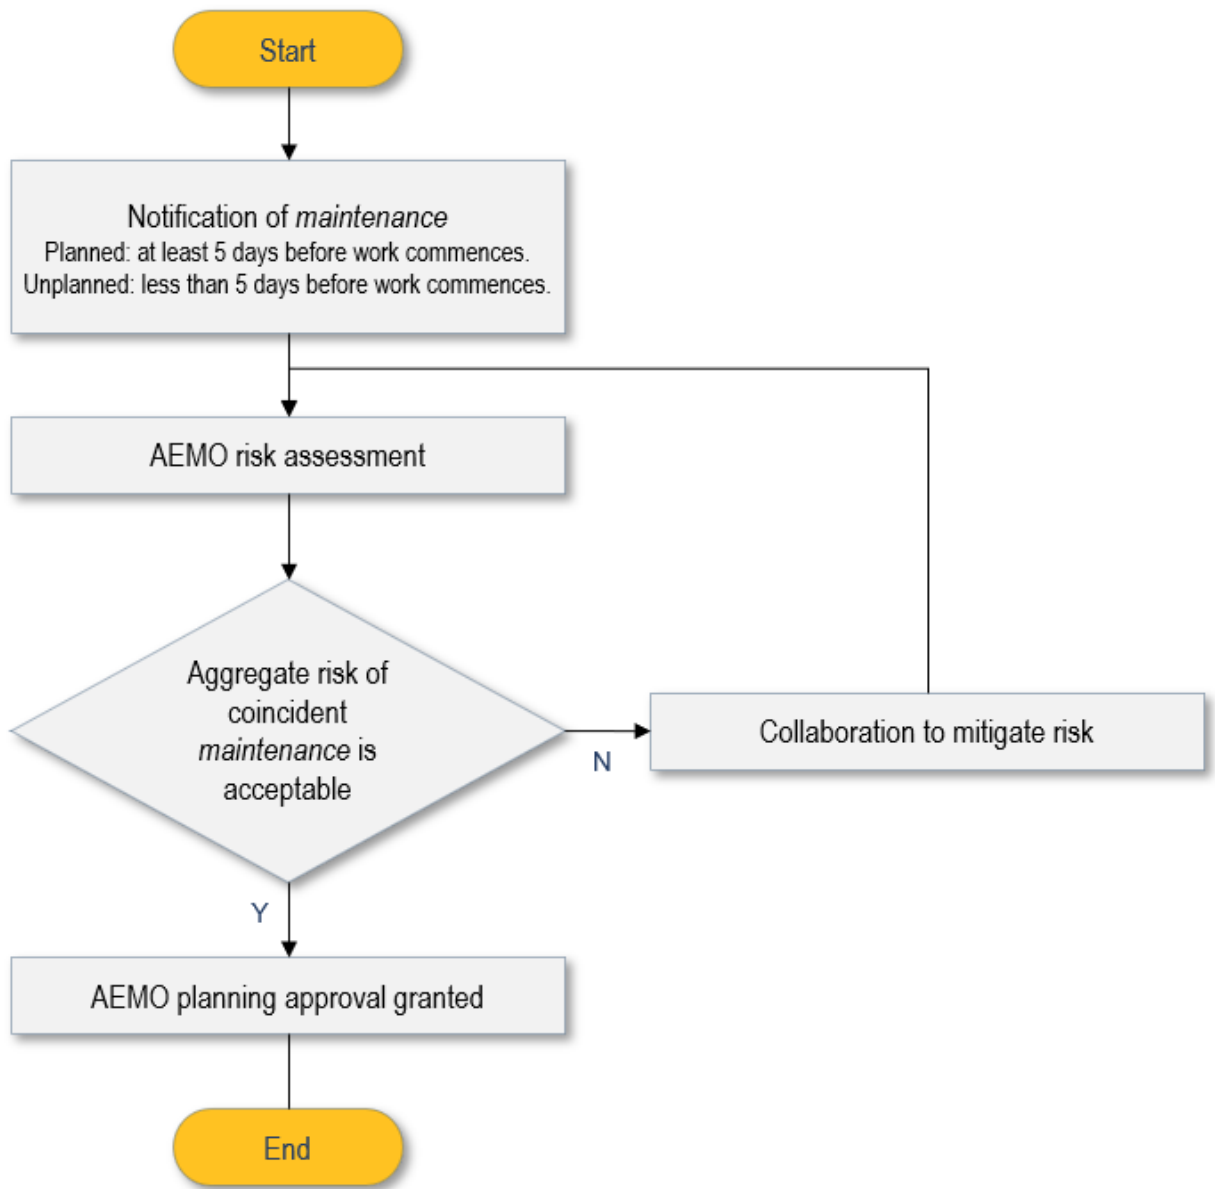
Start

Notification of maintenance
Planned: at least 5 days before work commences.
Unplanned: less than 5 days before work commences.

AEMO risk assessment

Aggregate risk of coincident maintenance is acceptable

N

Collaboration to mitigate risk

Y

AEMO planning approval granted

End